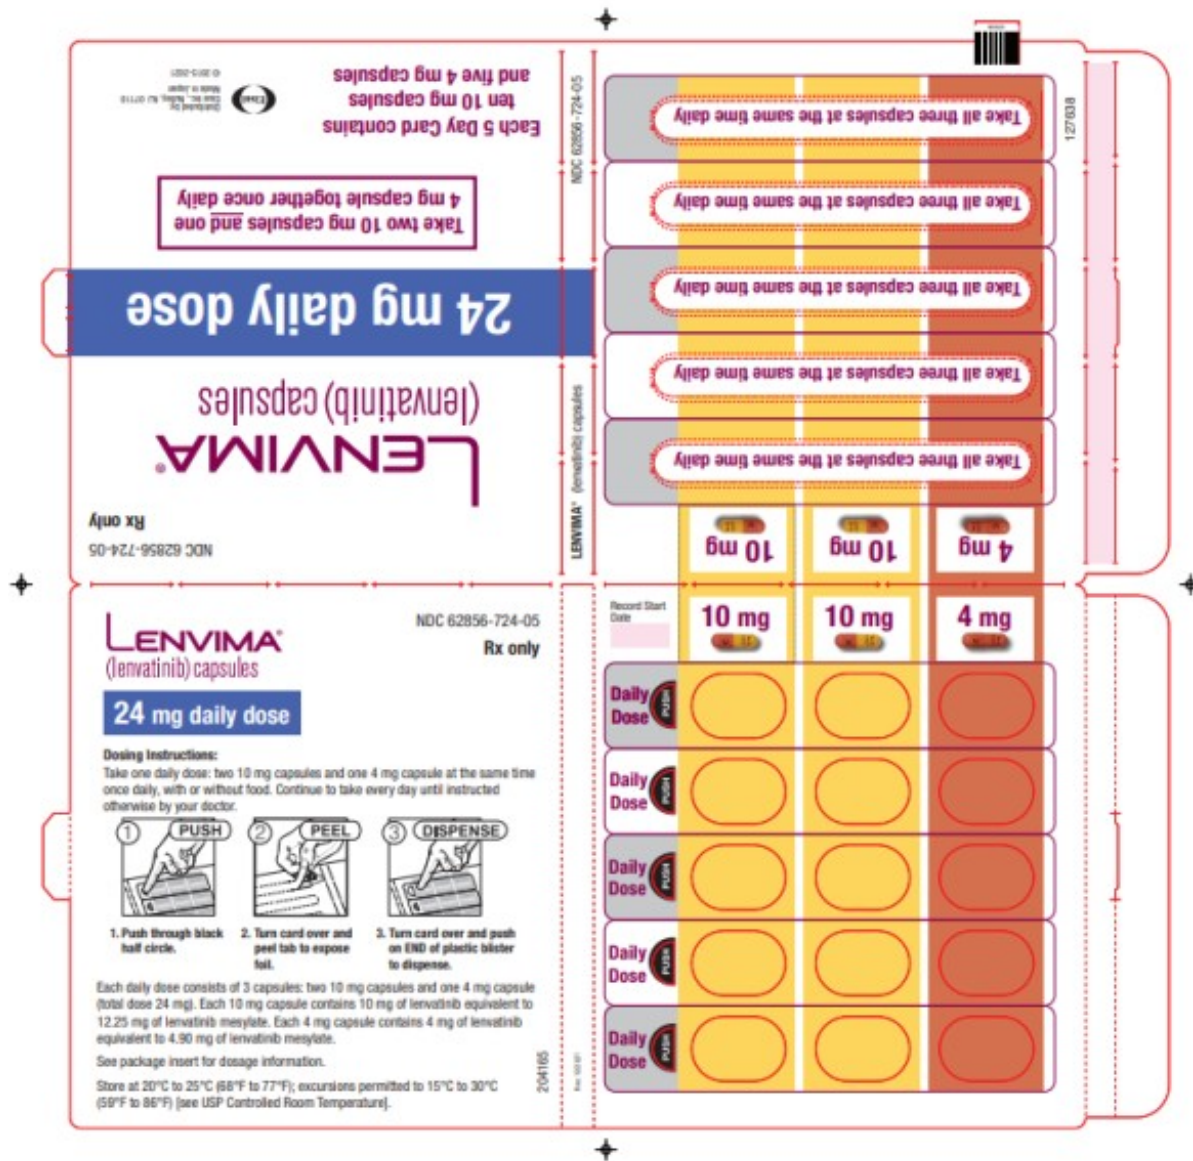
Each 5 Day Card contains ten 10 mg capsules and five 4 mg capsules

Take two 10 mg capsules and one 4 mg capsule together once daily

24 mg daily dose

LENVIMA®
(lenvatinib) capsules

Rx only
NDC 62856-724-05

NDC 62856-724-05

LENVIMA® (lenvatinib) capsules

127638

Take all three capsules at the same time daily
Take all three capsules at the same time daily
Take all three capsules at the same time daily
Take all three capsules at the same time daily
Take all three capsules at the same time daily

10 mg
10 mg
4 mg

Record Start Date

10 mg
10 mg
4 mg

LENVIMA®
(lenvatinib) capsules

NDC 62856-724-05
Rx only

24 mg daily dose

Dosing Instructions:
Take one daily dose: two 10 mg capsules and one 4 mg capsule at the same time once daily, with or without food. Continue to take every day until instructed otherwise by your doctor.

1 PUSH
2 PEEL
3 DISPENSE

1. Push through black half circle.
2. Turn card over and peel tab to expose foil.
3. Turn card over and push on END of plastic blister to dispense.

Each daily dose consists of 3 capsules: two 10 mg capsules and one 4 mg capsule (total dose 24 mg). Each 10 mg capsule contains 10 mg of lenvatinib equivalent to 12.25 mg of lenvatinib mesylate. Each 4 mg capsule contains 4 mg of lenvatinib equivalent to 4.90 mg of lenvatinib mesylate.

See package insert for dosage information.

Store at 20°C to 25°C (68°F to 77°F); excursions permitted to 15°C to 30°C (59°F to 86°F) [see USP Controlled Room Temperature].

204165

Daily Dose PUSH
Daily Dose PUSH
Daily Dose PUSH
Daily Dose PUSH
Daily Dose PUSH